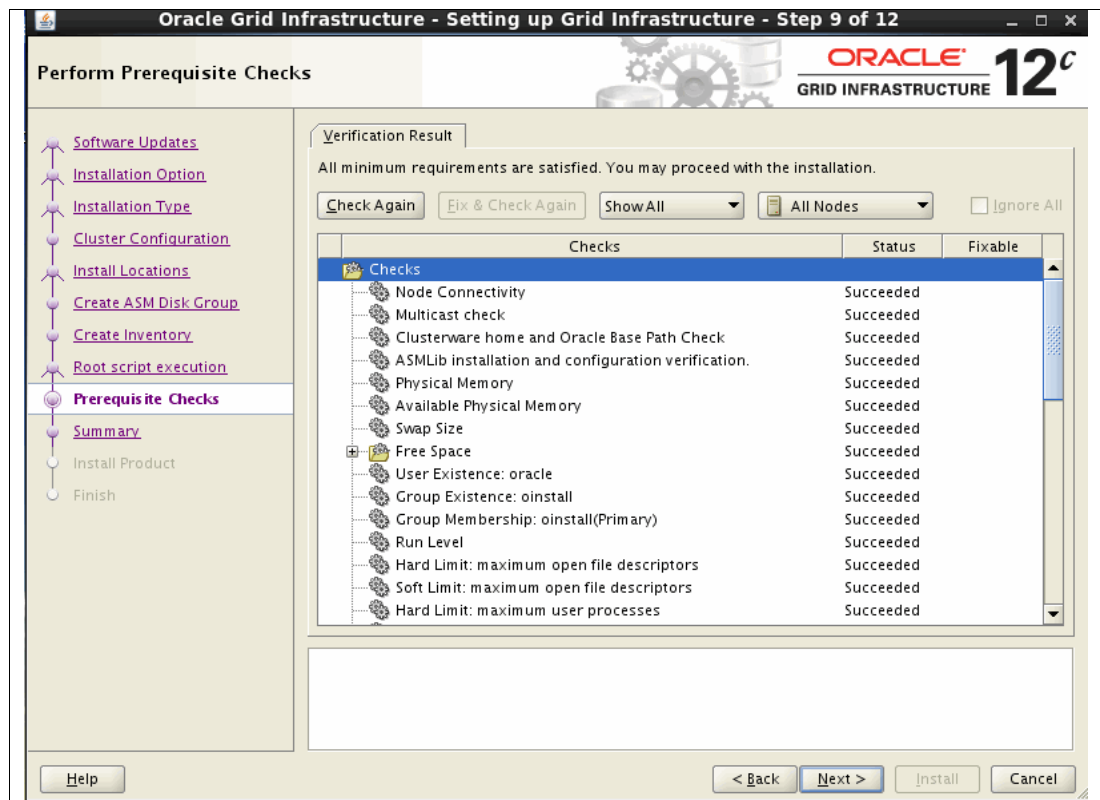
Oracle Grid Infrastructure - Setting up Grid Infrastructure - Step 9 of 12

Perform Prerequisite Checks

ORACLE
GRID INFRASTRUCTURE 12$^c$

Software Updates
Installation Option
Installation Type
Cluster Configuration
Install Locations
Create ASM Disk Group
Create Inventory
Root script execution
Prerequisite Checks
Summary
Install Product
Finish

Verification Result

All minimum requirements are satisfied. You may proceed with the installation.

Check Again | Fix & Check Again | Show All | All Nodes | Ignore All

| Checks | Status | Fixable |
|---|---|---|
| Checks | | |
| Node Connectivity | Succeeded | |
| Multicast check | Succeeded | |
| Clusterware home and Oracle Base Path Check | Succeeded | |
| ASMLib installation and configuration verification. | Succeeded | |
| Physical Memory | Succeeded | |
| Available Physical Memory | Succeeded | |
| Swap Size | Succeeded | |
| Free Space | Succeeded | |
| User Existence: oracle | Succeeded | |
| Group Existence: oinstall | Succeeded | |
| Group Membership: oinstall(Primary) | Succeeded | |
| Run Level | Succeeded | |
| Hard Limit: maximum open file descriptors | Succeeded | |
| Soft Limit: maximum open file descriptors | Succeeded | |
| Hard Limit: maximum user processes | Succeeded | |

Help | < Back | Next > | Install | Cancel